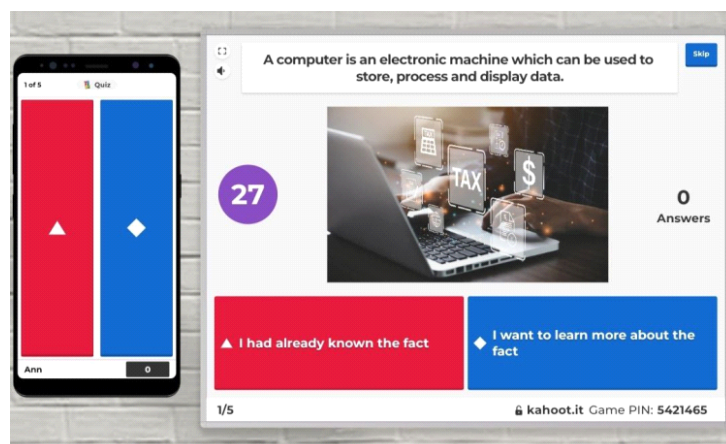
1 of 5

Quiz

Ann

0

A computer is an electronic machine which can be used to store, process and display data.

Skip

27

TAX

$

0
Answers

I had already known the fact

I want to learn more about the fact

1/5

kahoot.it Game PIN: 5421465